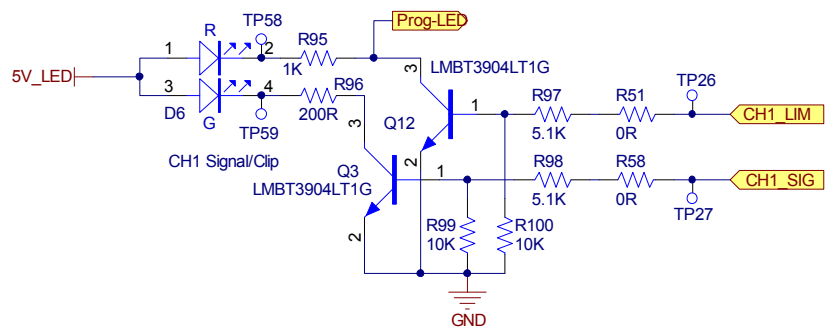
Prog-LED

R

TP58

1

2

R95

5V_LED

1K

3

LMBT3904LT1G

3

4

R96

D6

G

200R

TP59

1

R97

R51

TP26

Q12

CH1_LIM

5.1K

0R

CH1 Signal/Clip

2

Q3

1

R98

R58

LMBT3904LT1G

CH1_SIG

5.1K

0R

TP27

R99

R100

3

10K

10K

2

GND